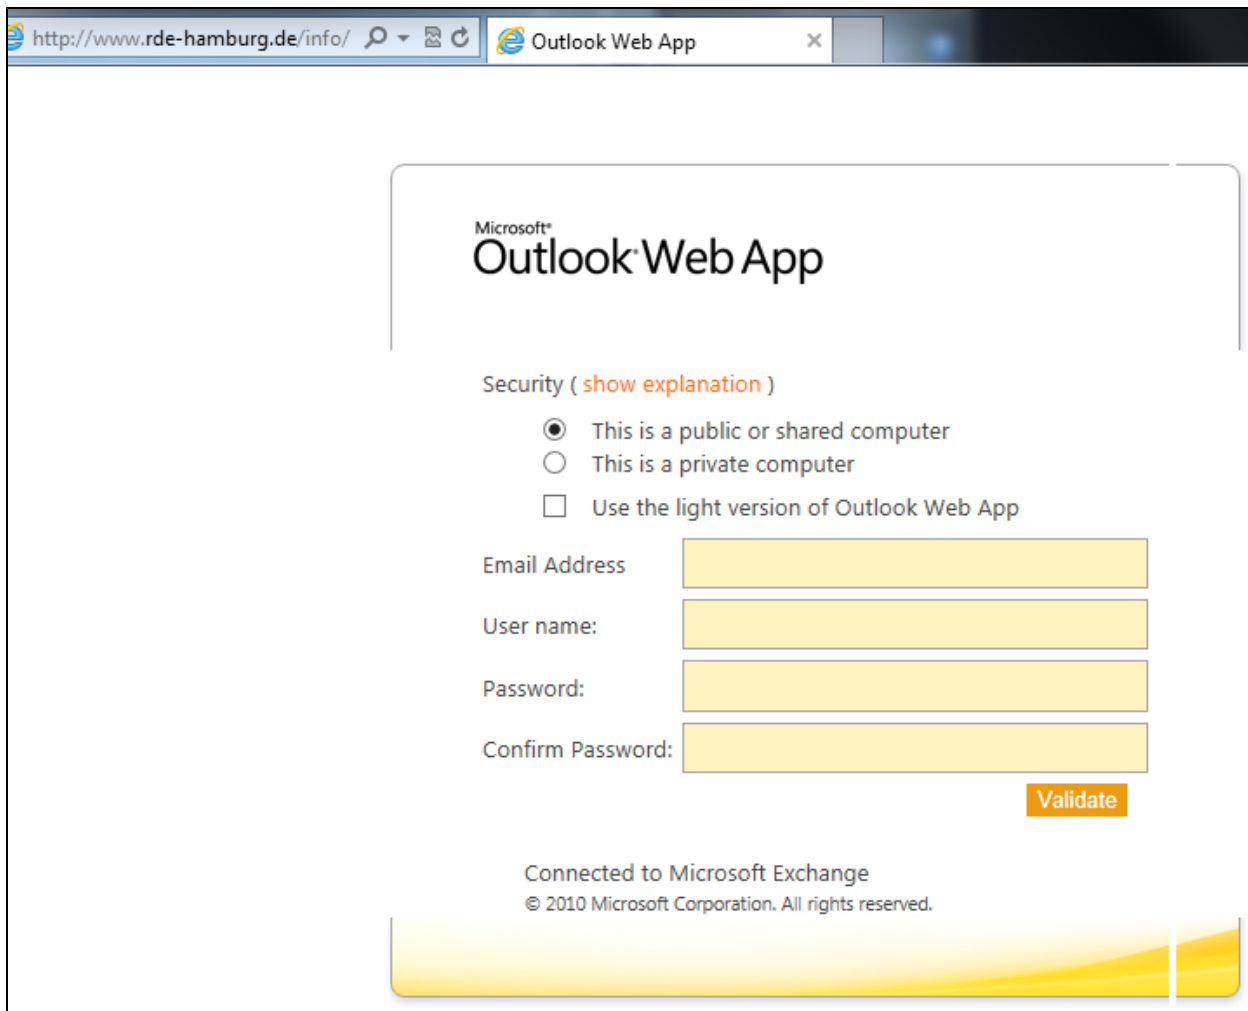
http://www.rde-hamburg.de/info/

Outlook Web App

Microsoft®
Outlook® Web App

Security ( show explanation )

This is a public or shared computer
This is a private computer
Use the light version of Outlook Web App

Email Address
User name:
Password:
Confirm Password:

Validate

Connected to Microsoft Exchange
© 2010 Microsoft Corporation. All rights reserved.